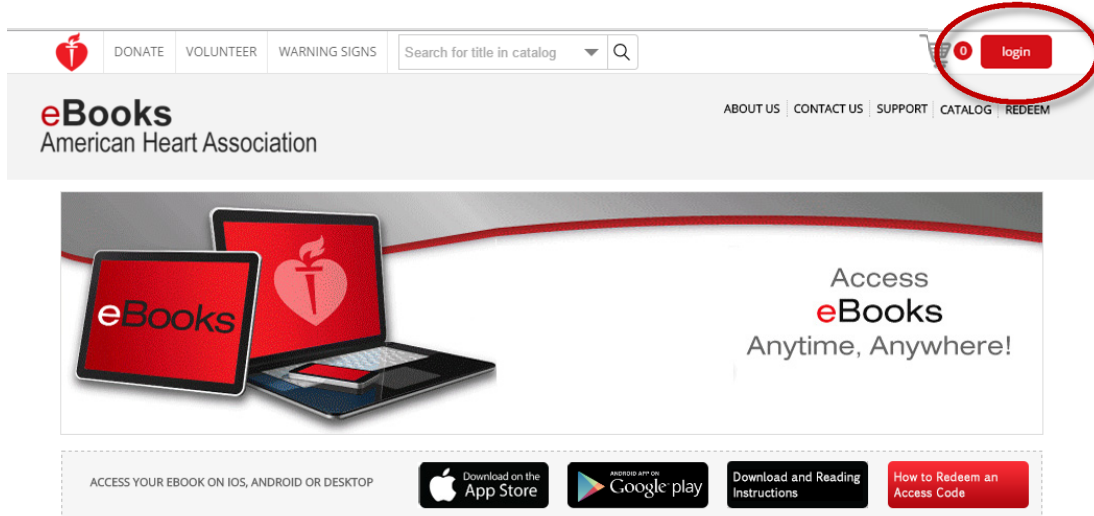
DONATE | VOLUNTEER | WARNING SIGNS

Search for title in catalog

0 login

eBooks
American Heart Association

ABOUT US | CONTACT US | SUPPORT | CATALOG | REDEEM

eBooks

Access
eBooks
Anytime, Anywhere!

ACCESS YOUR EBOOK ON IOS, ANDROID OR DESKTOP

Download on the App Store

ANDROID APP ON Google play

Download and Reading Instructions

How to Redeem an Access Code